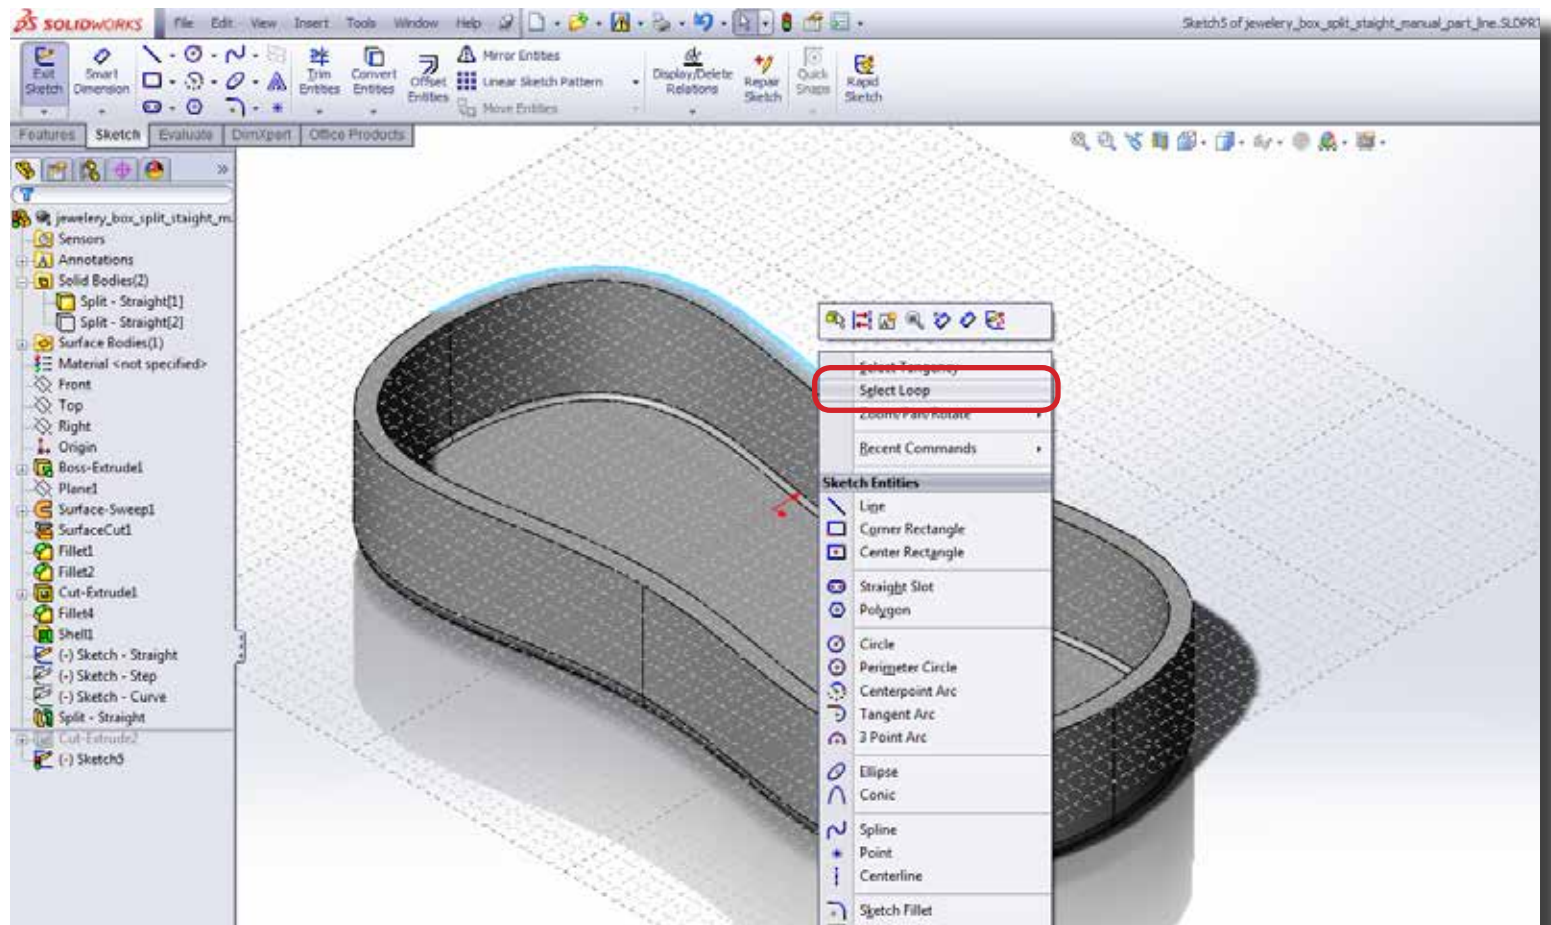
SOLIDWORKS File Edit View Insert Tools Window Help

Sketch5 of jewelery_box_split_staight_manual_part_line.SLDPR

Exit Sketch Smart Dimension Trim Entities Convert Entities Offset Entities Mirror Entities Linear Sketch Pattern Move Entities Display/Delete Relations Repair Sketch Quick Snaps Rapid Sketch

Features Sketch Evaluate DimXpert Office Products

jewelery_box_split_staight_m
Sensors
Annotations
Solid Bodies(2)
Split - Straight[1]
Split - Straight[2]
Surface Bodies(1)
Material <not specified>
Front
Top
Right
Origin
Boss-Extrude1
Plane1
Surface-Sweep1
SurfaceCut1
Fillet1
Fillet2
Cut-Extrude1
Fillet4
Shell1
(-) Sketch - Straight
(-) Sketch - Step
(-) Sketch - Curve
Split - Straight
Cut-Extrude2
(-) Sketch5

Select Tangency
Select Loop
Zoom/Pan/Rotate
Recent Commands
Sketch Entities
Line
Corner Rectangle
Center Rectangle
Straight Slot
Polygon
Circle
Perimeter Circle
Centerpoint Arc
Tangent Arc
3 Point Arc
Ellipse
Conic
Spline
Point
Centerline
Sketch Fillet